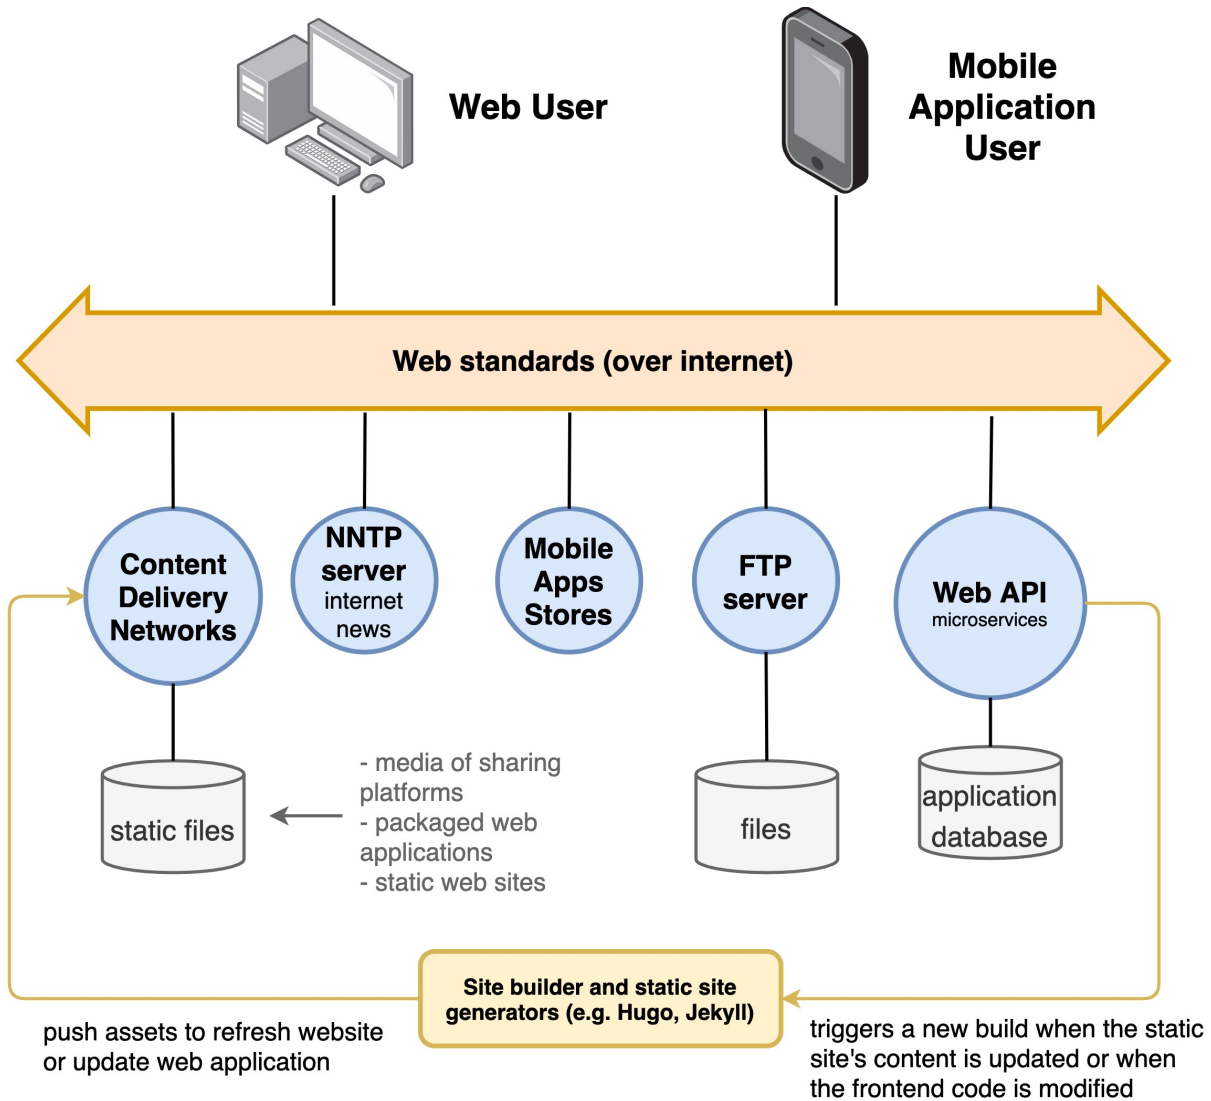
Web User

Mobile Application User

Web standards (over internet)

Content Delivery Networks

NNTP server internet news

Mobile Apps Stores

FTP server

Web API microservices

static files

- media of sharing platforms
- packaged web applications
- static web sites

files

application database

Site builder and static site generators (e.g. Hugo, Jekyll)

push assets to refresh website or update web application

triggers a new build when the static site's content is updated or when the frontend code is modified